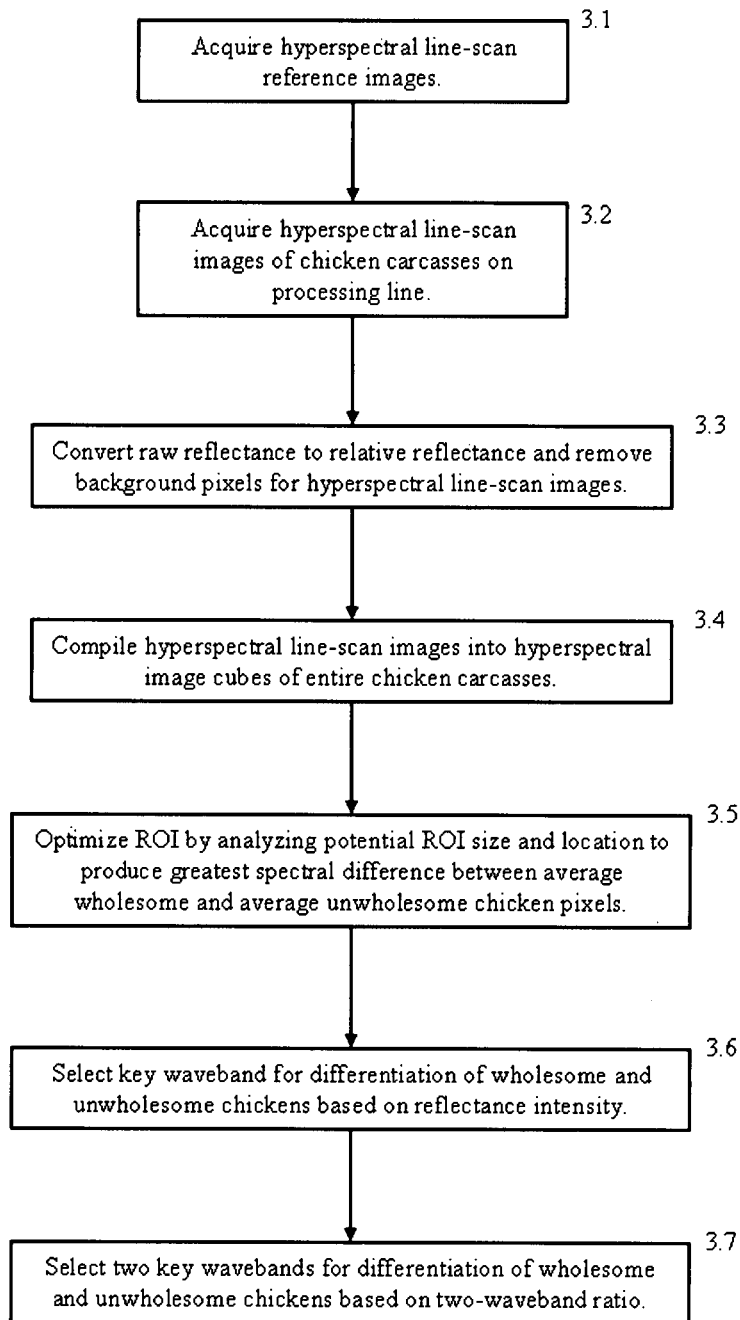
3.1
Acquire hyperspectral line-scan reference images.

3.2
Acquire hyperspectral line-scan images of chicken carcasses on processing line.

3.3
Convert raw reflectance to relative reflectance and remove background pixels for hyperspectral line-scan images.

3.4
Compile hyperspectral line-scan images into hyperspectral image cubes of entire chicken carcasses.

3.5
Optimize ROI by analyzing potential ROI size and location to produce greatest spectral difference between average wholesome and average unwholesome chicken pixels.

3.6
Select key waveband for differentiation of wholesome and unwholesome chickens based on reflectance intensity.

3.7
Select two key wavebands for differentiation of wholesome and unwholesome chickens based on two-waveband ratio.